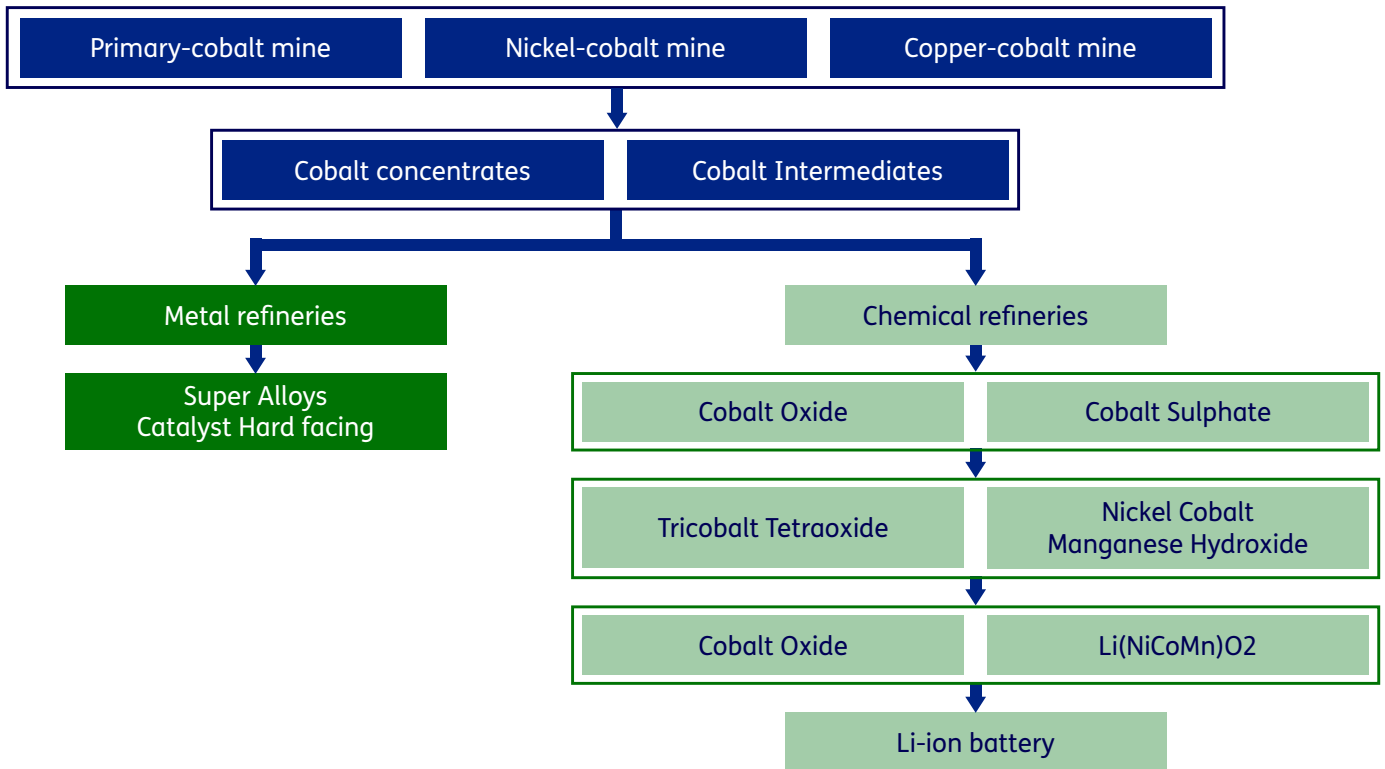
Primary-cobalt mine

Nickel-cobalt mine

Copper-cobalt mine

Cobalt concentrates

Cobalt Intermediates

Metal refineries

Super Alloys
Catalyst Hard facing

Chemical refineries

Cobalt Oxide

Cobalt Sulphate

Tricobalt Tetraoxide

Nickel Cobalt
Manganese Hydroxide

Cobalt Oxide

Li(NiCoMn)O2

Li-ion battery